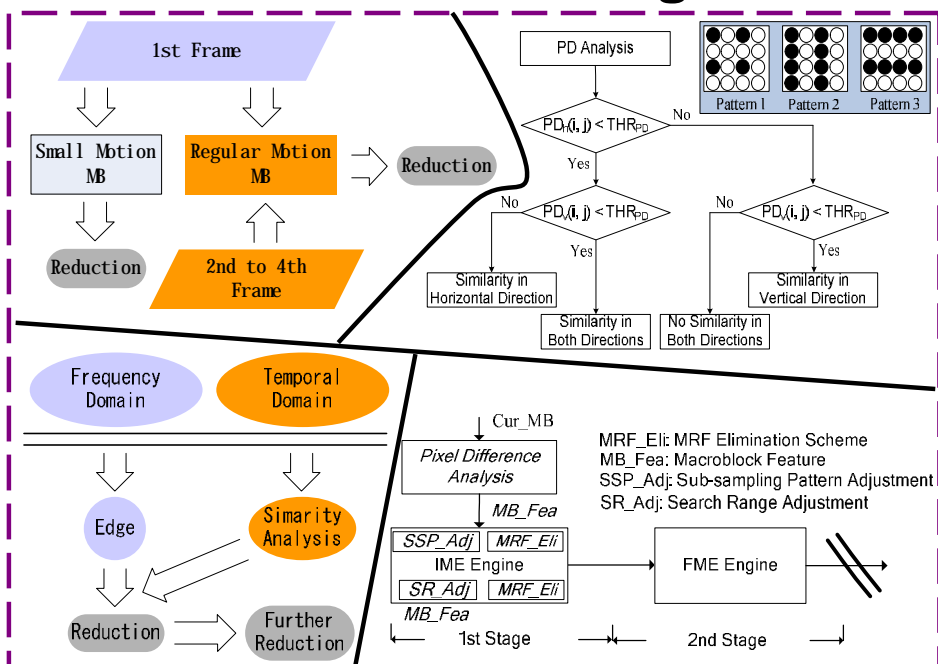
1st Frame

Small Motion MB

Regular Motion MB

Reduction

Reduction

2nd to 4th Frame

PD Analysis

Pattern 1 Pattern 2 Pattern 3

$PD_H(i, j) < THR_{PD}$

No

Yes

No

$PD_V(i, j) < THR_{PD}$

No

$PD_V(i, j) < THR_{PD}$

Yes

Yes

Similarity in Horizontal Direction

Similarity in Vertical Direction

Similarity in Both Directions

No Similarity in Both Directions

Frequency Domain

Temporal Domain

Edge

Simarity Analysis

Reduction

Further Reduction

Cur_MB

Pixel Difference Analysis

MB_Fea

SSP_Adj

MRF_Eli

IME Engine

SR_Adj

MRF_Eli

MB_Fea

FME Engine

MRF_Eli: MRF Elimination Scheme
MB_Fea: Macroblock Feature
SSP_Adj: Sub-sampling Pattern Adjustment
SR_Adj: Search Range Adjustment

1st Stage

2nd Stage